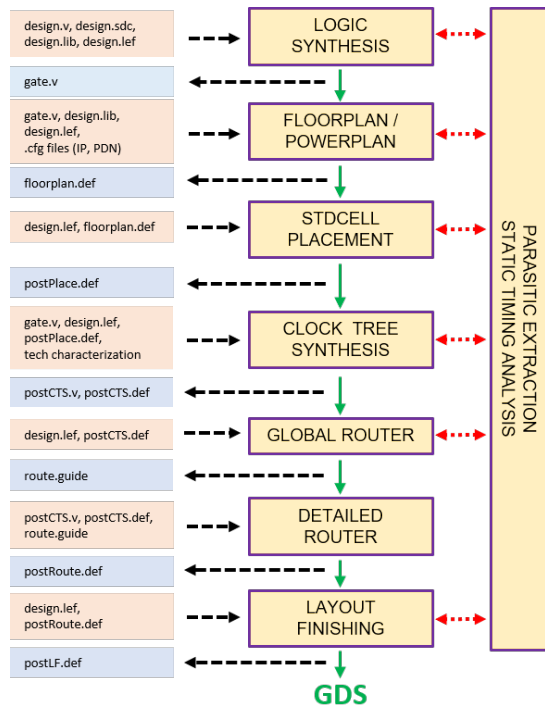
design.v, design.sdc, design.lib, design.lef

LOGIC SYNTHESIS

gate.v

gate.v, design.lib, design.lef, .cfg files (IP, PDN)

FLOORPLAN / POWERPLAN

floorplan.def

design.lef, floorplan.def

STDCELL PLACEMENT

postPlace.def

gate.v, design.lef, postPlace.def, tech characterization

CLOCK TREE SYNTHESIS

postCTS.v, postCTS.def

design.lef, postCTS.def

GLOBAL ROUTER

route.guide

postCTS.v, postCTS.def, route.guide

DETAILED ROUTER

postRoute.def

design.lef, postRoute.def

LAYOUT FINISHING

postLF.def

GDS

PARASITIC EXTRACTION
STATIC TIMING ANALYSIS